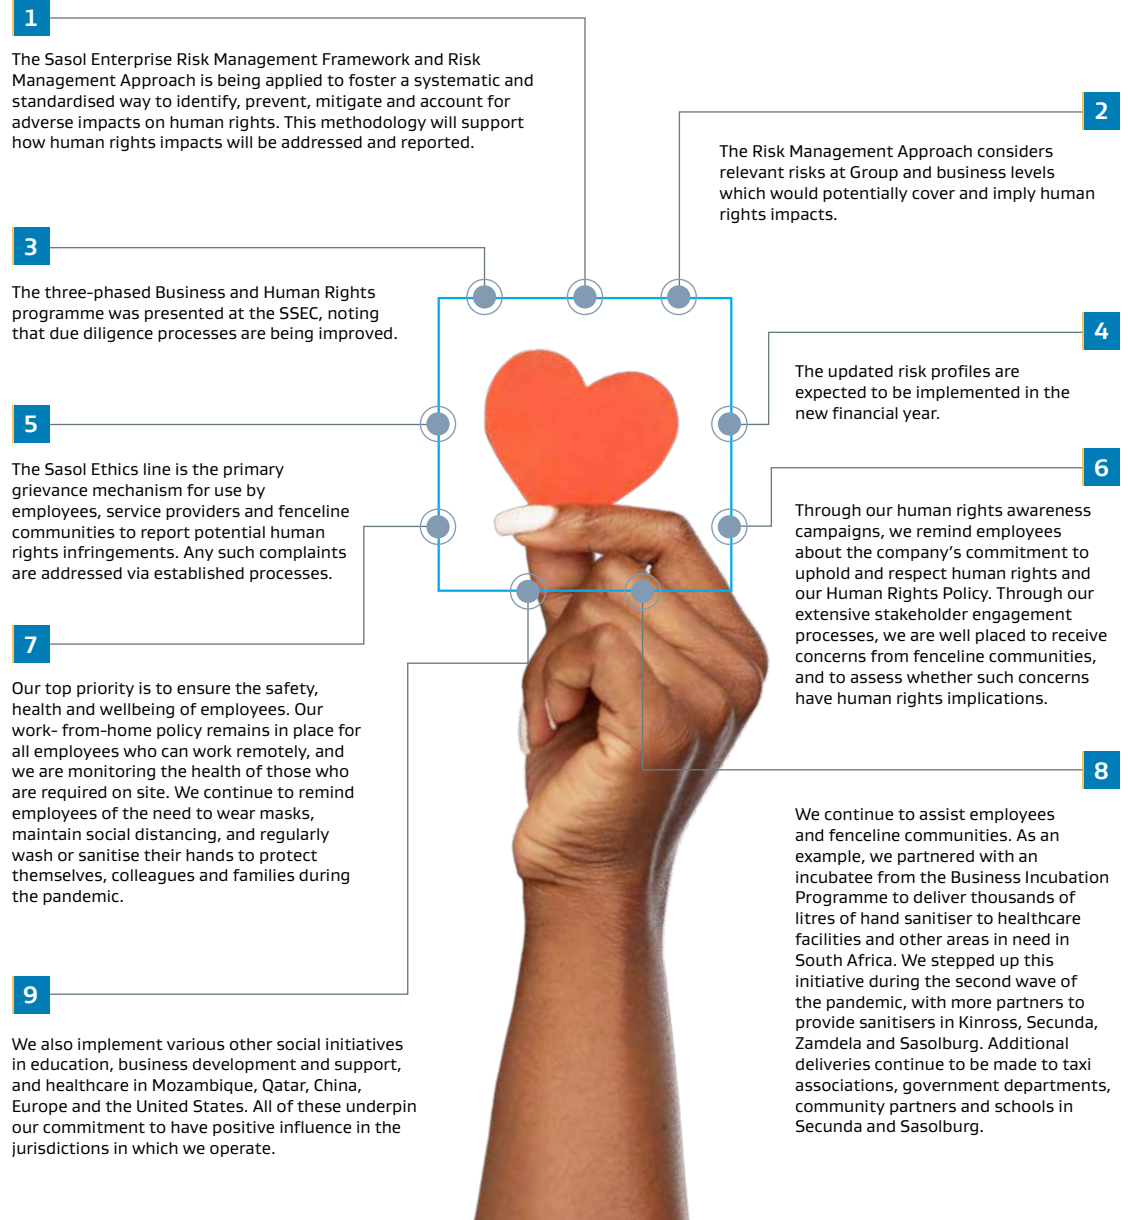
1

The Sasol Enterprise Risk Management Framework and Risk Management Approach is being applied to foster a systematic and standardised way to identify, prevent, mitigate and account for adverse impacts on human rights. This methodology will support how human rights impacts will be addressed and reported.

2

The Risk Management Approach considers relevant risks at Group and business levels which would potentially cover and imply human rights impacts.

3

The three-phased Business and Human Rights programme was presented at the SSEC, noting that due diligence processes are being improved.

4

The updated risk profiles are expected to be implemented in the new financial year.

5

The Sasol Ethics line is the primary grievance mechanism for use by employees, service providers and fenceline communities to report potential human rights infringements. Any such complaints are addressed via established processes.

6

Through our human rights awareness campaigns, we remind employees about the company's commitment to uphold and respect human rights and our Human Rights Policy. Through our extensive stakeholder engagement processes, we are well placed to receive concerns from fenceline communities, and to assess whether such concerns have human rights implications.

7

Our top priority is to ensure the safety, health and wellbeing of employees. Our work- from-home policy remains in place for all employees who can work remotely, and we are monitoring the health of those who are required on site. We continue to remind employees of the need to wear masks, maintain social distancing, and regularly wash or sanitise their hands to protect themselves, colleagues and families during the pandemic.

8

We continue to assist employees and fenceline communities. As an example, we partnered with an incubatee from the Business Incubation Programme to deliver thousands of litres of hand sanitiser to healthcare facilities and other areas in need in South Africa. We stepped up this initiative during the second wave of the pandemic, with more partners to provide sanitisers in Kinross, Secunda, Zamdela and Sasolburg. Additional deliveries continue to be made to taxi associations, government departments, community partners and schools in Secunda and Sasolburg.

9

We also implement various other social initiatives in education, business development and support, and healthcare in Mozambique, Qatar, China, Europe and the United States. All of these underpin our commitment to have positive influence in the jurisdictions in which we operate.